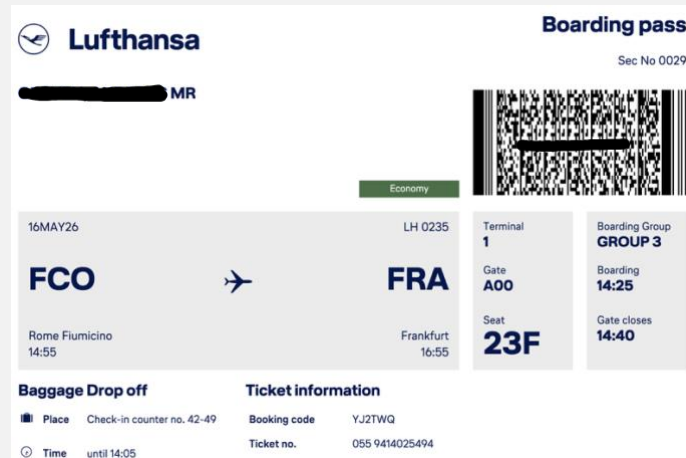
Lufthansa

Boarding pass

Sec No 0029

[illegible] MR

Economy

16MAY26

LH 0235

FCO

FRA

Rome Fiumicino
14:55

Frankfurt
16:55

Terminal
1

Gate
A00

Seat
23F

Boarding Group
GROUP 3

Boarding
14:25

Gate closes
14:40

Baggage Drop off

Place Check-in counter no. 42-49

Time until 14:05

Ticket information

Booking code YJ2TWQ

Ticket no. 055 9414025494